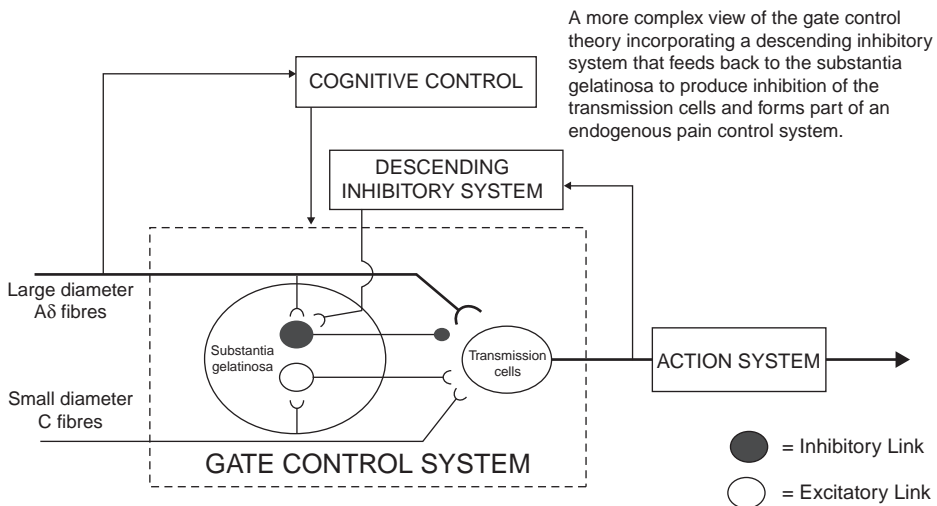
A more complex view of the gate control theory incorporating a descending inhibitory system that feeds back to the substantia gelatinosa to produce inhibition of the transmission cells and forms part of an endogenous pain control system.

COGNITIVE CONTROL

DESCENDING INHIBITORY SYSTEM

Large diameter Aδ fibres

Substantia gelatinosa

Transmission cells

ACTION SYSTEM

Small diameter C fibres

GATE CONTROL SYSTEM

= Inhibitory Link

= Excitatory Link